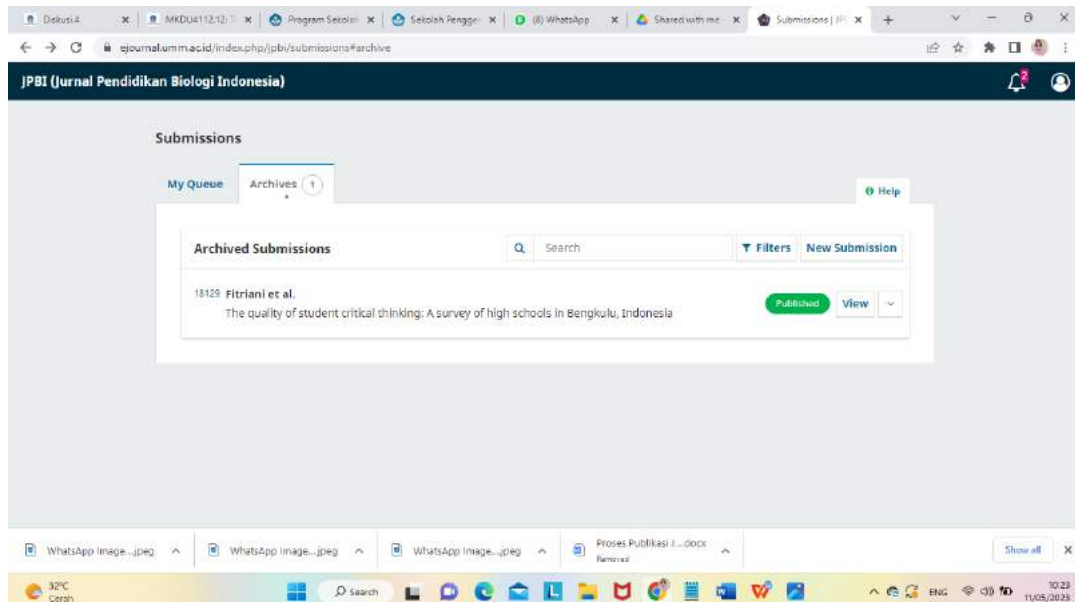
Diskusi 4 | MKDU4112.12 | Program Sekolah | Sekolah Pengge | (8) WhatsApp | Shared with me | Submissions | JPBI

ejournal.umm.ac.id/index.php/jpbi/submissions#archive

JPBI (Jurnal Pendidikan Biologi Indonesia)

2

Submissions

My Queue

Archives 1

Help

Archived Submissions

Search

Filters

New Submission

18129 Fitriani et al.

The quality of student critical thinking: A survey of high schools in Bengkulu, Indonesia

Published

View

WhatsApp Image....jpeg

WhatsApp Image....jpeg

WhatsApp Image....jpeg

Proses Publikasi J....docx
Removed

Show all

32°C
Cerah

Search

ENG

10.23
11/05/2023